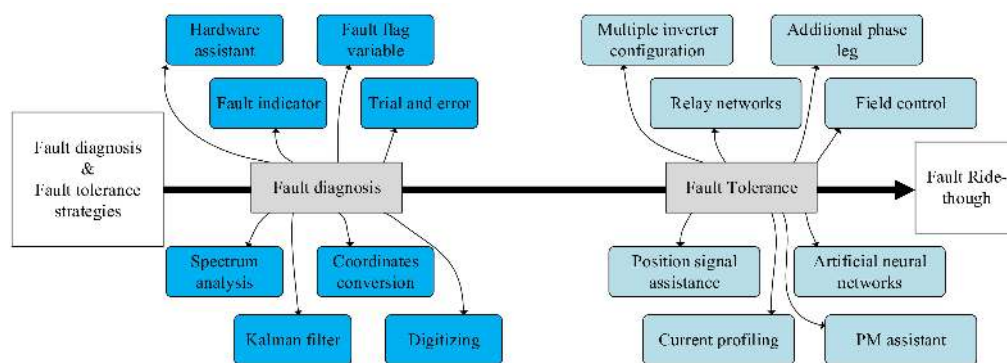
Fault diagnosis & Fault tolerance strategies

Hardware assistant

Fault flag variable

Fault indicator

Trial and error

Fault diagnosis

Spectrum analysis

Coordinates conversion

Kalman filter

Digitizing

Multiple inverter configuration

Additional phase leg

Relay networks

Field control

Fault Tolerance

Position signal assistance

Artificial neural networks

Current profiling

PM assistant

Fault Ride-though